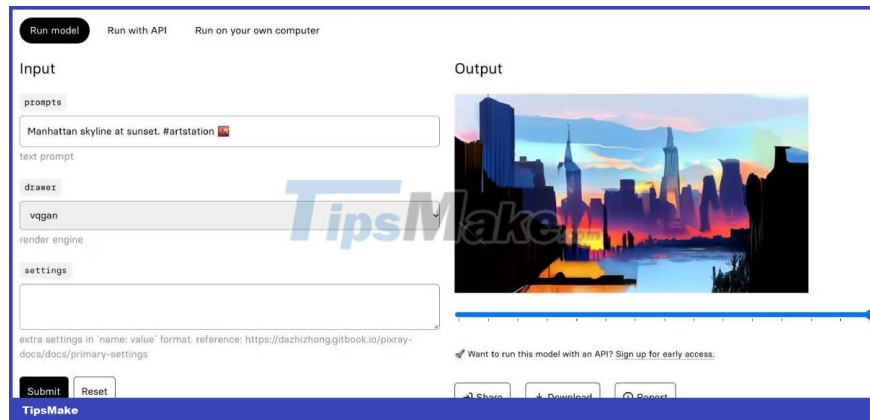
Run model Run with API Run on your own computer

Input

prompts

Manhattan skyline at sunset. #artstation 🌇

text prompt

drawer

vqgan

render engine

settings

extra settings in `name: value` format. reference: https://dazhizhong.gitbook.io/pixray-docs/docs/primary-settings

Submit Reset

Output

🚀 Want to run this model with an API? Sign up for early access.

Share Download Report

TipsMake

TipsMake.com